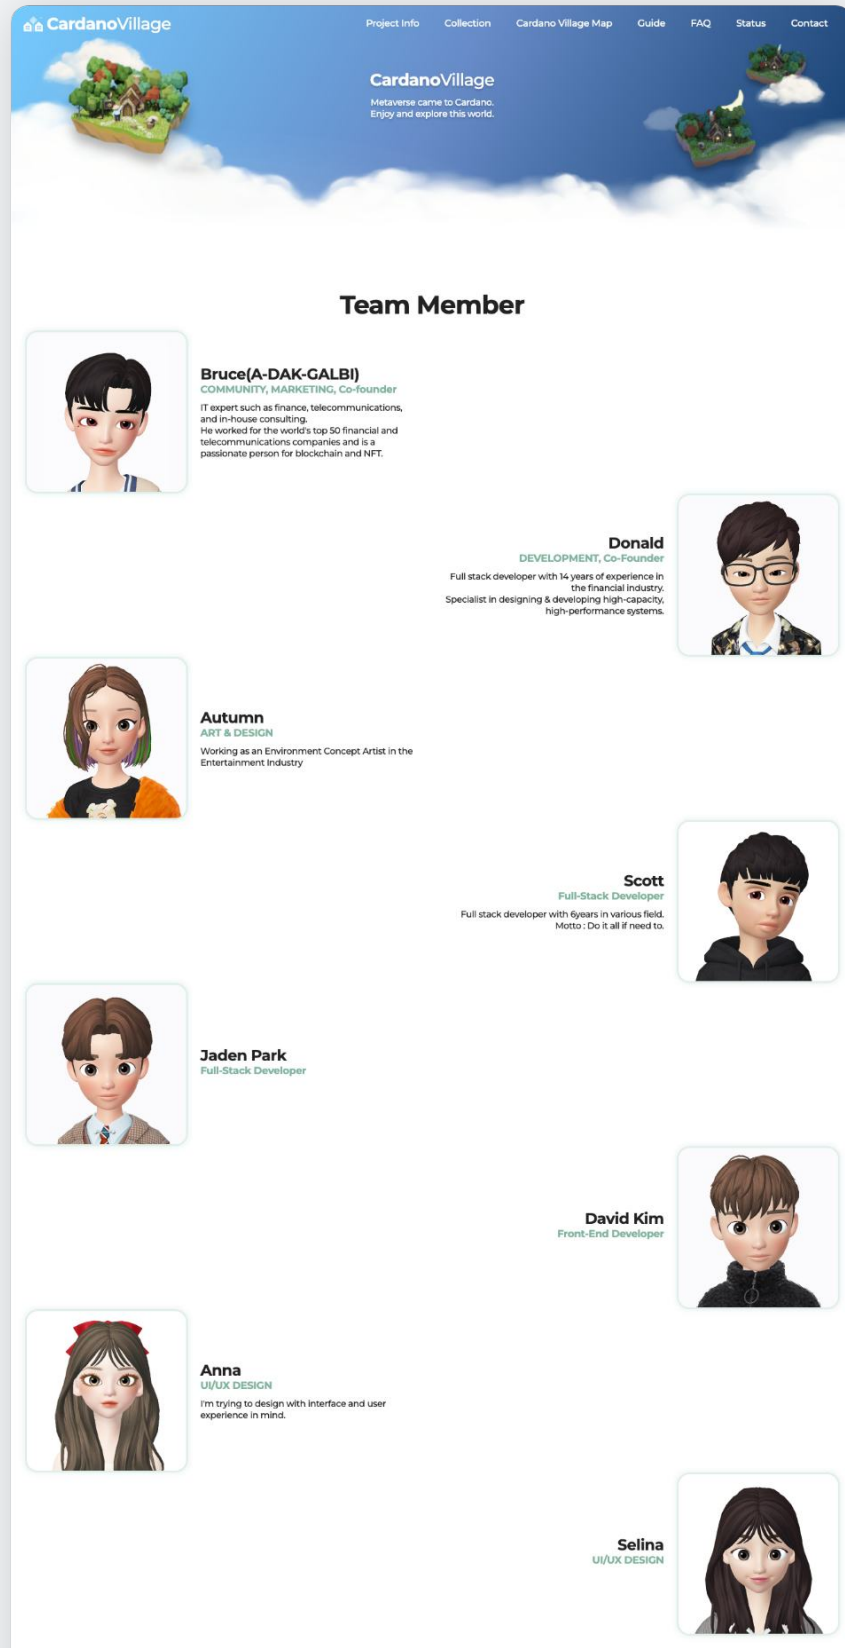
CardanoVillage

Project Info Collection Cardano Village Map Guide FAQ Status Contact

CardanoVillage

Metaverse came to Cardano.
Enjoy and explore this world.

Team Member

Bruce(A-DAK-GALBI)
COMMUNITY, MARKETING, Co-founder
IT expert such as finance, telecommunications, and in-house consulting.
He worked for the world's top 50 financial and telecommunications companies and is a passionate person for blockchain and NFT.

Donald
DEVELOPMENT, Co-Founder
Full stack developer with 14 years of experience in the financial industry.
Specialist in designing & developing high-capacity, high-performance systems.

Autumn
ART & DESIGN
Working as an Environment Concept Artist in the Entertainment Industry

Scott
Full-Stack Developer
Full stack developer with 6years in various field.
Motto : Do it all if need to.

Jaden Park
Full-Stack Developer

David Kim
Front-End Developer

Anna
UI/UX DESIGN
I'm trying to design with interface and user experience in mind.

Selina
UI/UX DESIGN